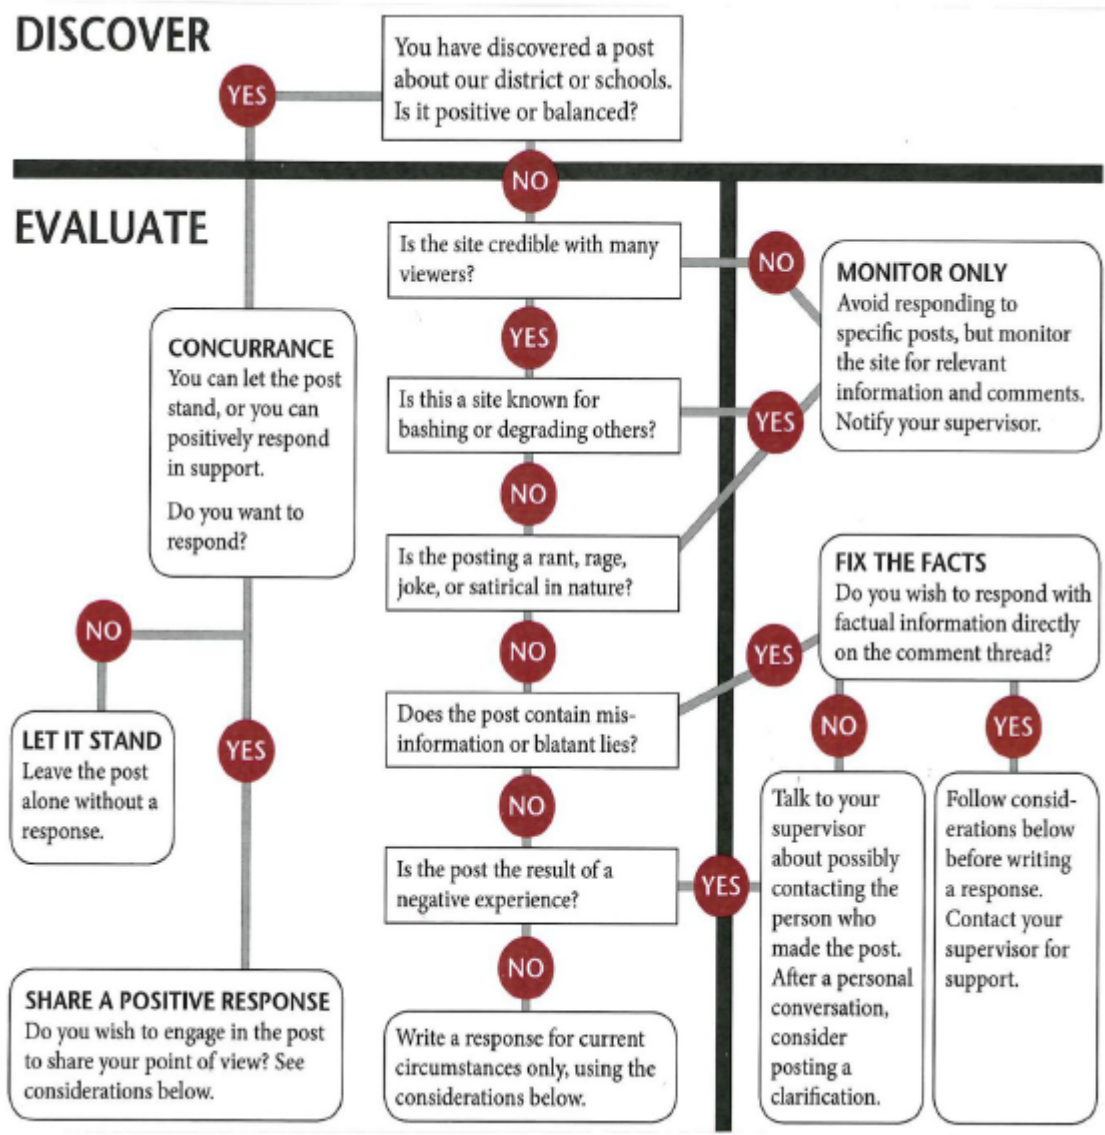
DISCOVER

You have discovered a post about our district or schools. Is it positive or balanced?

YES

NO

EVALUATE

Is the site credible with many viewers?

NO

MONITOR ONLY
Avoid responding to specific posts, but monitor the site for relevant information and comments. Notify your supervisor.

YES

Is this a site known for bashing or degrading others?

YES

CONCURRANCE
You can let the post stand, or you can positively respond in support.

Do you want to respond?

NO

Is the posting a rant, rage, joke, or satirical in nature?

FIX THE FACTS
Do you wish to respond with factual information directly on the comment thread?

NO

NO

YES

Does the post contain misinformation or blatant lies?

NO

YES

LET IT STAND
Leave the post alone without a response.

YES

NO

Is the post the result of a negative experience?

YES

Talk to your supervisor about possibly contacting the person who made the post. After a personal conversation, consider posting a clarification.

Follow considerations below before writing a response. Contact your supervisor for support.

NO

SHARE A POSITIVE RESPONSE
Do you wish to engage in the post to share your point of view? See considerations below.

Write a response for current circumstances only, using the considerations below.